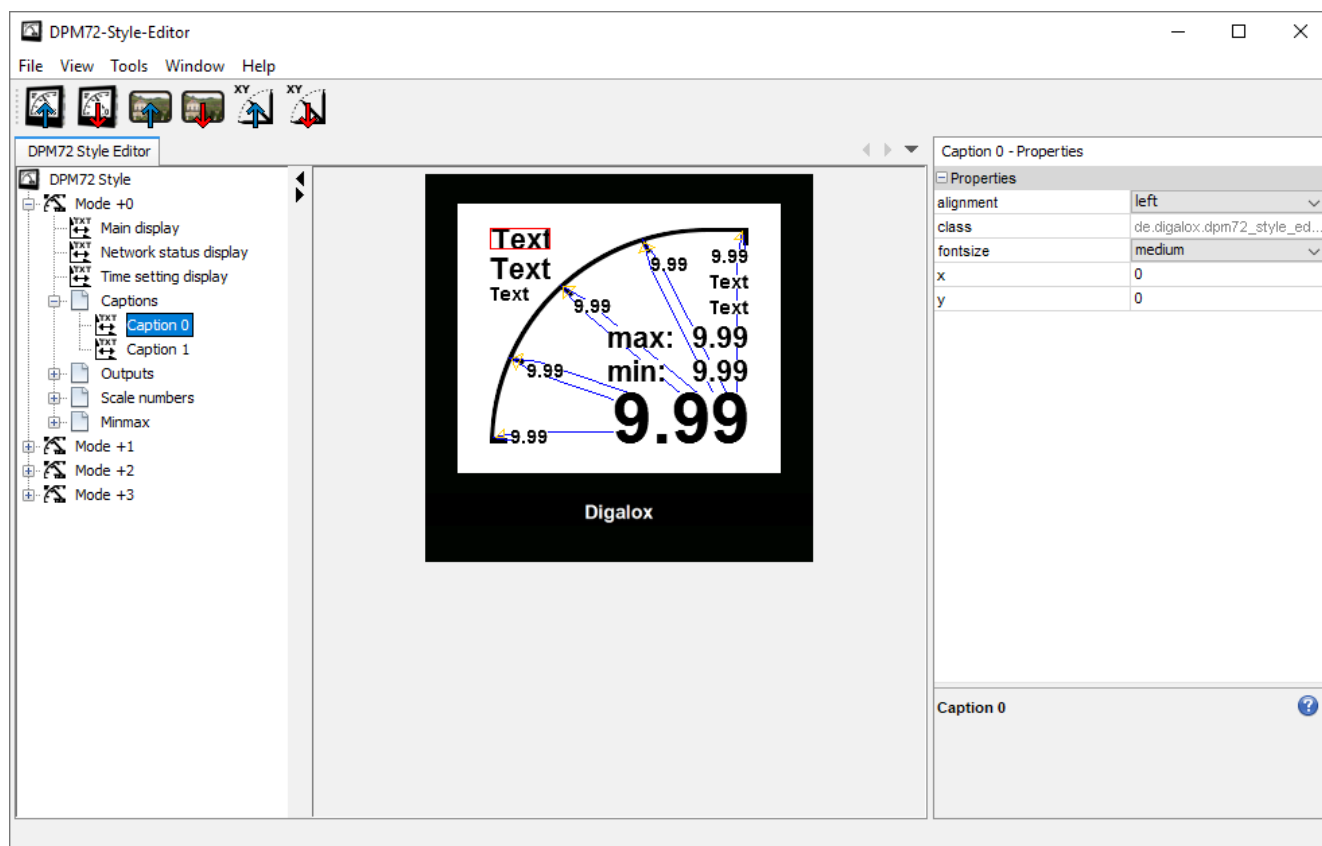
DPM72-Style-Editor

File View Tools Window Help

XY XY

DPM72 Style Editor

DPM72 Style
Mode +0
Main display
Network status display
Time setting display
Captions
Caption 0
Caption 1
Outputs
Scale numbers
Minmax
Mode +1
Mode +2
Mode +3

Text
Text
Text
9.99
9.99
9.99
Text
Text
max: 9.99
min: 9.99
9.99
9.99
9.99
Digalox

Caption 0 - Properties

| Properties | |
|---|---|
| alignment | left |
| class | de.digalox.dpm72_style_ed... |
| fontsize | medium |
| x | 0 |
| y | 0 |

Caption 0